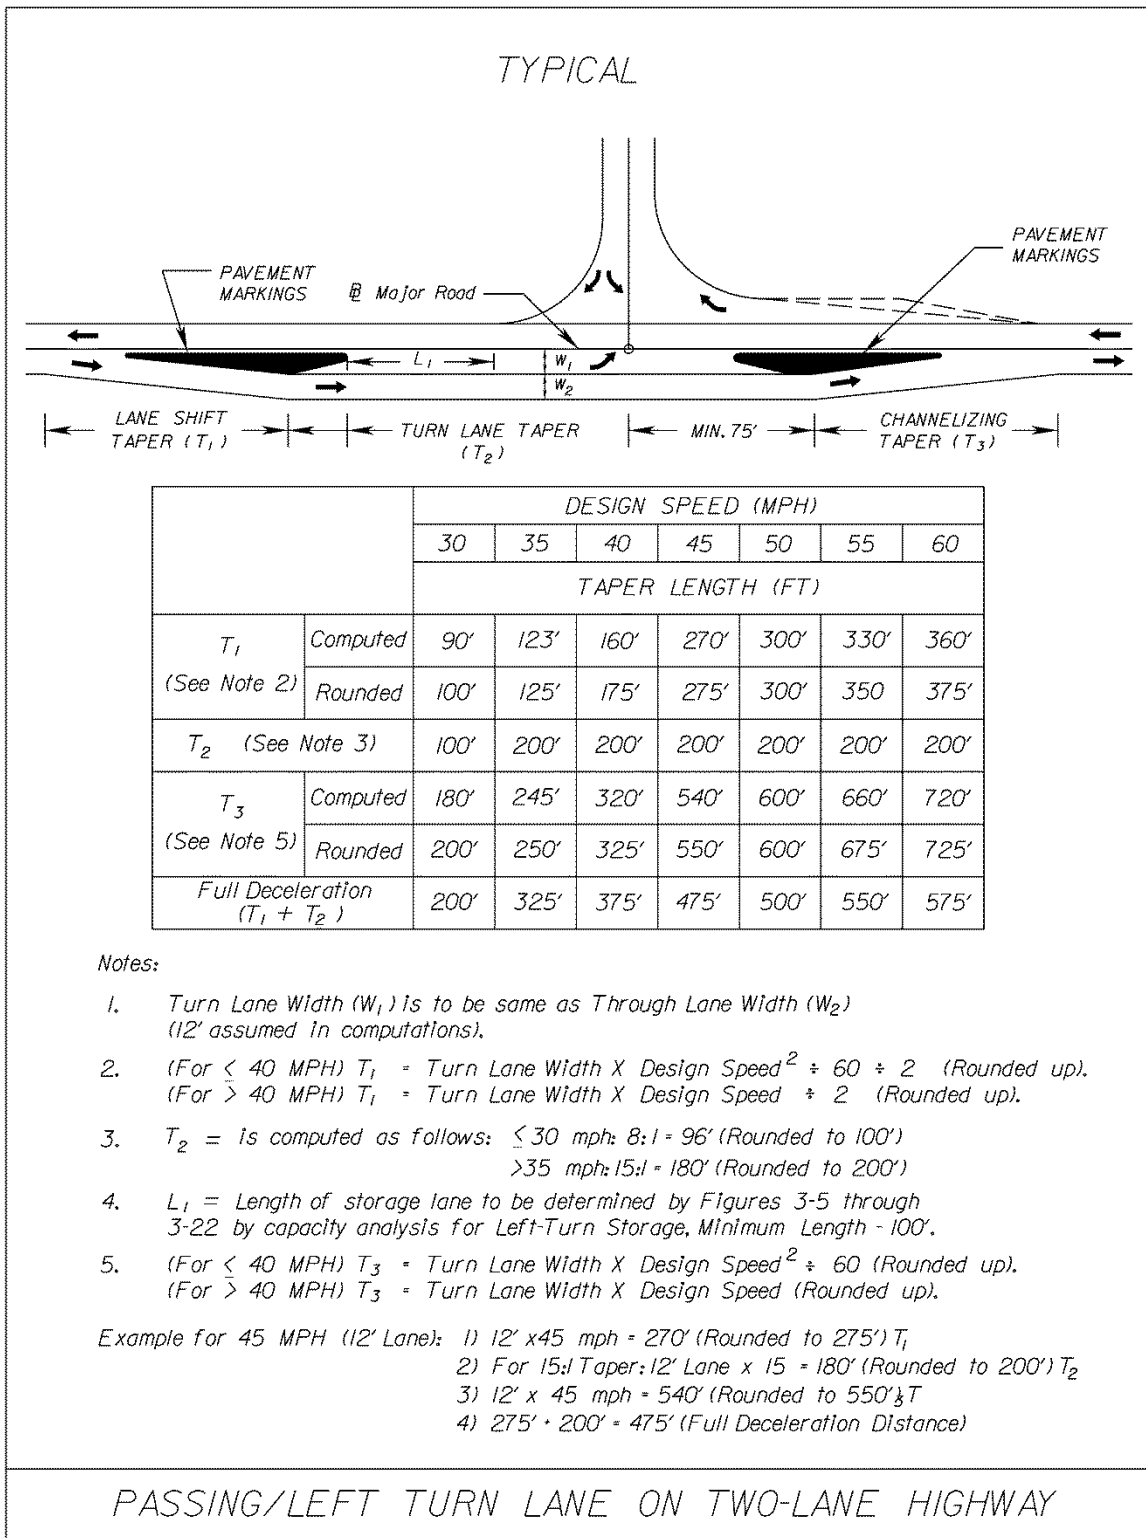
TYPICAL

PAVEMENT MARKINGS

PAVEMENT MARKINGS

℄ Major Road

$L_1$

$W_1$

$W_2$

LANE SHIFT TAPER ($T_1$)

TURN LANE TAPER ($T_2$)

MIN. 75'

CHANNELIZING TAPER ($T_3$)

| | | DESIGN SPEED (MPH) | | | | | | |
|---|---|---|---|---|---|---|---|---|
| | | 30 | 35 | 40 | 45 | 50 | 55 | 60 |
| | | TAPER LENGTH (FT) | | | | | | |
| $T_1$ (See Note 2) | Computed | 90' | 123' | 160' | 270' | 300' | 330' | 360' |
| | Rounded | 100' | 125' | 175' | 275' | 300' | 350 | 375' |
| $T_2$ (See Note 3) | | 100' | 200' | 200' | 200' | 200' | 200' | 200' |
| $T_3$ (See Note 5) | Computed | 180' | 245' | 320' | 540' | 600' | 660' | 720' |
| | Rounded | 200' | 250' | 325' | 550' | 600' | 675' | 725' |
| Full Deceleration ($T_1$ + $T_2$) | | 200' | 325' | 375' | 475' | 500' | 550' | 575' |

Notes:

1. Turn Lane Width ($W_1$) is to be same as Through Lane Width ($W_2$) (12' assumed in computations).

2. (For $\leq$ 40 MPH) $T_1$ = Turn Lane Width X Design Speed$^2$ ÷ 60 ÷ 2 (Rounded up).
(For $>$ 40 MPH) $T_1$ = Turn Lane Width X Design Speed ÷ 2 (Rounded up).

3. $T_2$ = is computed as follows: $\leq$30 mph: 8:1 = 96' (Rounded to 100')
>35 mph: 15:1 = 180' (Rounded to 200')

4. $L_1$ = Length of storage lane to be determined by Figures 3-5 through 3-22 by capacity analysis for Left-Turn Storage, Minimum Length - 100'.

5. (For $\leq$ 40 MPH) $T_3$ = Turn Lane Width X Design Speed$^2$ ÷ 60 (Rounded up).
(For $>$ 40 MPH) $T_3$ = Turn Lane Width X Design Speed (Rounded up).

Example for 45 MPH (12' Lane): 1) 12' x45 mph = 270' (Rounded to 275') $T_1$
2) For 15:1 Taper: 12' Lane x 15 = 180' (Rounded to 200') $T_2$
3) 12' x 45 mph = 540' (Rounded to 550') $T_3$
4) 275' + 200' = 475' (Full Deceleration Distance)

PASSING/LEFT TURN LANE ON TWO-LANE HIGHWAY